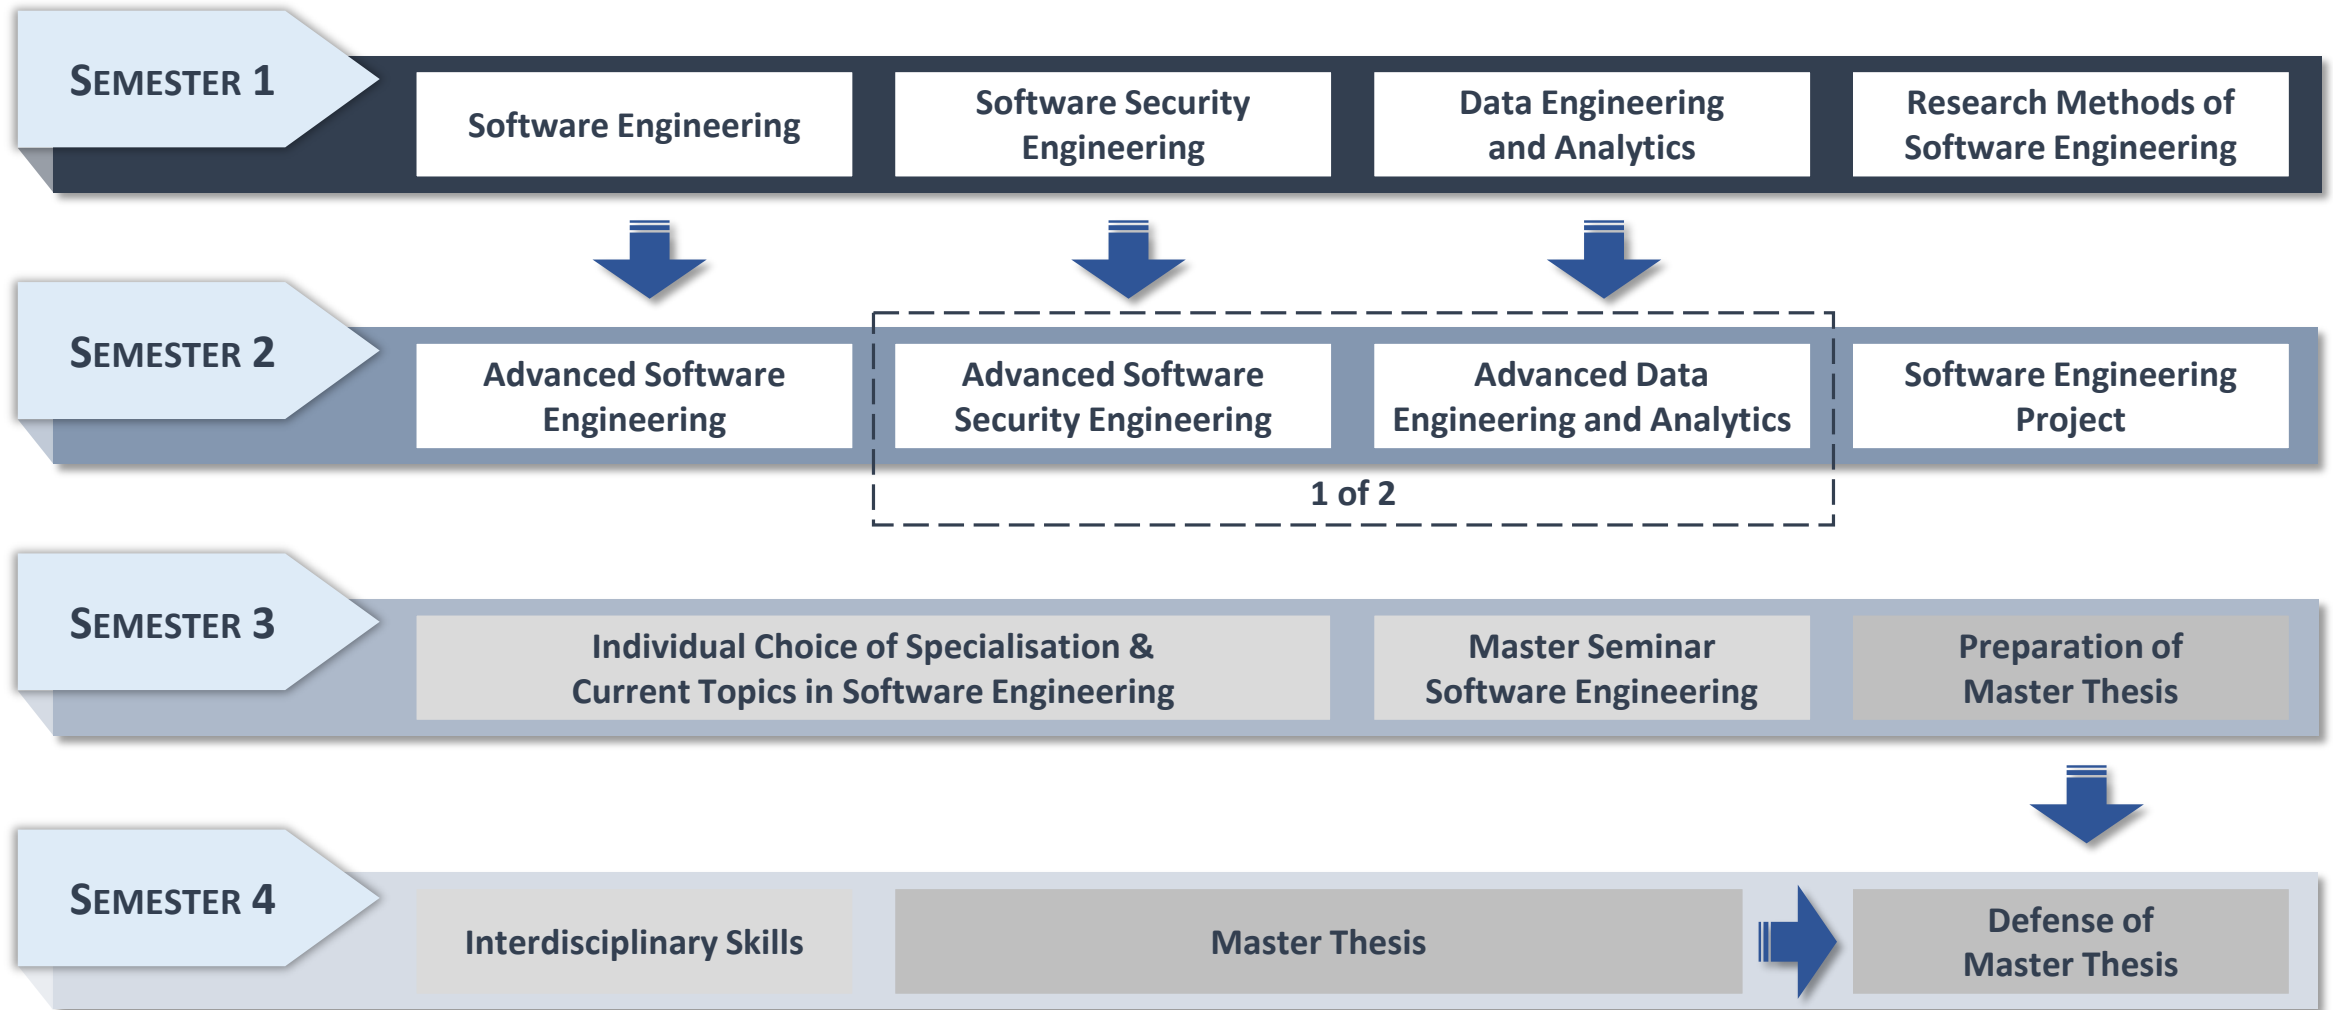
SEMESTER 1

Software Engineering

Software Security Engineering

Data Engineering and Analytics

Research Methods of Software Engineering

SEMESTER 2

Advanced Software Engineering

Advanced Software Security Engineering

Advanced Data Engineering and Analytics

1 of 2

Software Engineering Project

SEMESTER 3

Individual Choice of Specialisation & Current Topics in Software Engineering

Master Seminar Software Engineering

Preparation of Master Thesis

SEMESTER 4

Interdisciplinary Skills

Master Thesis

Defense of Master Thesis